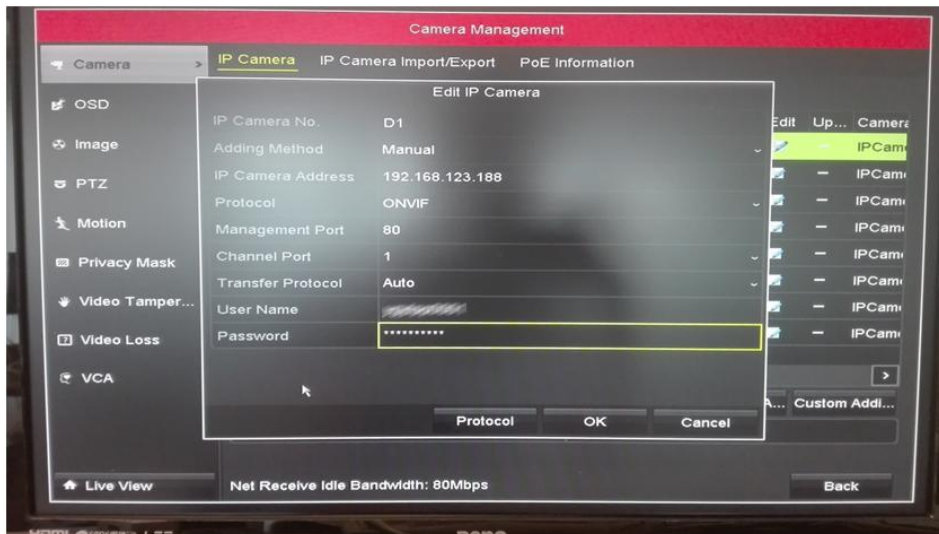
Camera Management

Camera
OSD
Image
PTZ
Motion
Privacy Mask
Video Tamper...
Video Loss
VCA

IP Camera IP Camera Import/Export PoE Information

Edit IP Camera

| | |
|---|---|
| IP Camera No. | D1 |
| Adding Method | Manual |
| IP Camera Address | 192.168.123.188 |
| Protocol | ONVIF |
| Management Port | 80 |
| Channel Port | 1 |
| Transfer Protocol | Auto |
| User Name | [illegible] |
| Password | ********** |

Protocol OK Cancel

Edit Up... Camera
IPCam
IPCam
IPCam
IPCam
IPCam
IPCam
IPCam

A... Custom Addi...

Live View
Net Receive Idle Bandwidth: 80Mbps
Back